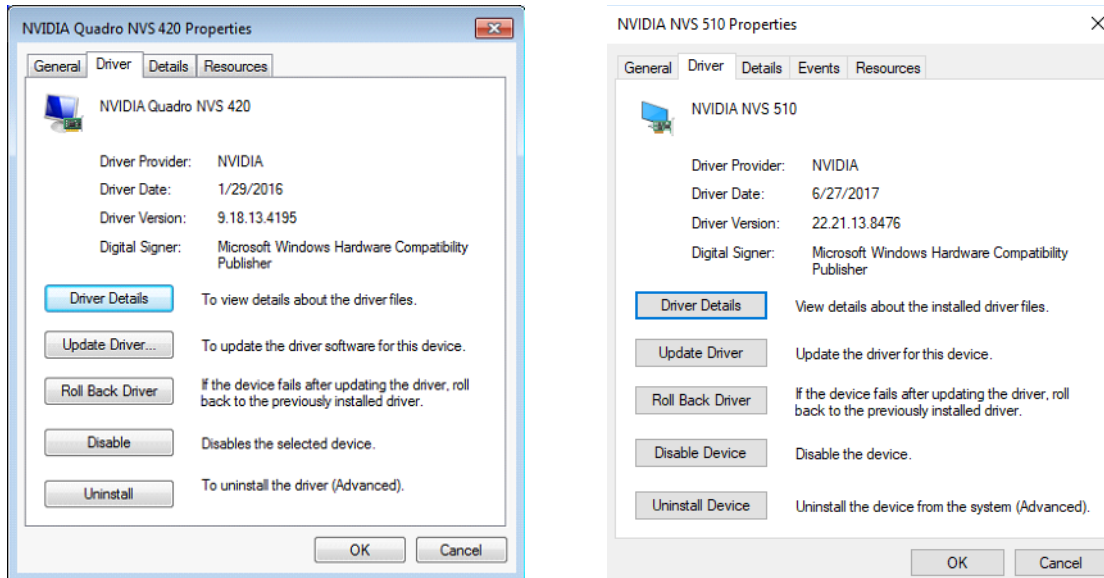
NVIDIA Quadro NVS 420 Properties

General | Driver | Details | Resources

NVIDIA Quadro NVS 420

Driver Provider: NVIDIA
Driver Date: 1/29/2016
Driver Version: 9.18.13.4195
Digital Signer: Microsoft Windows Hardware Compatibility Publisher

Driver Details — To view details about the driver files.

Update Driver... — To update the driver software for this device.

Roll Back Driver — If the device fails after updating the driver, roll back to the previously installed driver.

Disable — Disables the selected device.

Uninstall — To uninstall the driver (Advanced).

OK Cancel

NVIDIA NVS 510 Properties

General | Driver | Details | Events | Resources

NVIDIA NVS 510

Driver Provider: NVIDIA
Driver Date: 6/27/2017
Driver Version: 22.21.13.8476
Digital Signer: Microsoft Windows Hardware Compatibility Publisher

Driver Details — View details about the installed driver files.

Update Driver — Update the driver for this device.

Roll Back Driver — If the device fails after updating the driver, roll back to the previously installed driver.

Disable Device — Disable the device.

Uninstall Device — Uninstall the device from the system (Advanced).

OK Cancel